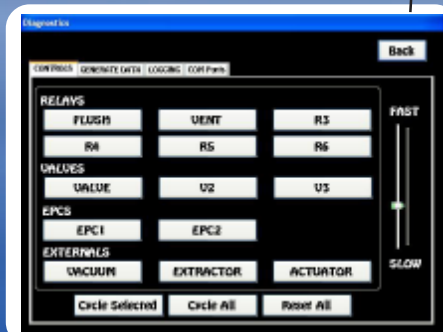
Diagnostics

Back

CONTROLS | GENERATE DATA | LOGGING | COM Ports

RELAYS
FLUSH | VENT | R3
R4 | R5 | R6

VALVES
VALVE | V2 | V3

EPCS
EPC1 | EPC2

EXTERNALS
VACUUM | EXTRACTOR | ACTUATOR

FAST

SLOW

Circle Selected | Circle All | Reset All